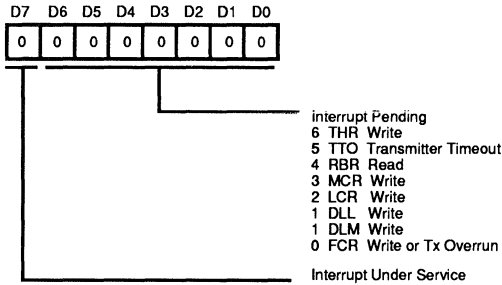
| D7 | D6 | D5 | D4 | D3 | D2 | D1 | D0 |
|---|---|---|---|---|---|---|---|
| 0 | 0 | 0 | 0 | 0 | 0 | 0 | 0 |

interrupt Pending
6 THR Write
5 TTO Transmitter Timeout
4 RBR Read
3 MCR Write
2 LCR Write
1 DLL Write
1 DLM Write
0 FCR Write or Tx Overrun

Interrupt Under Service